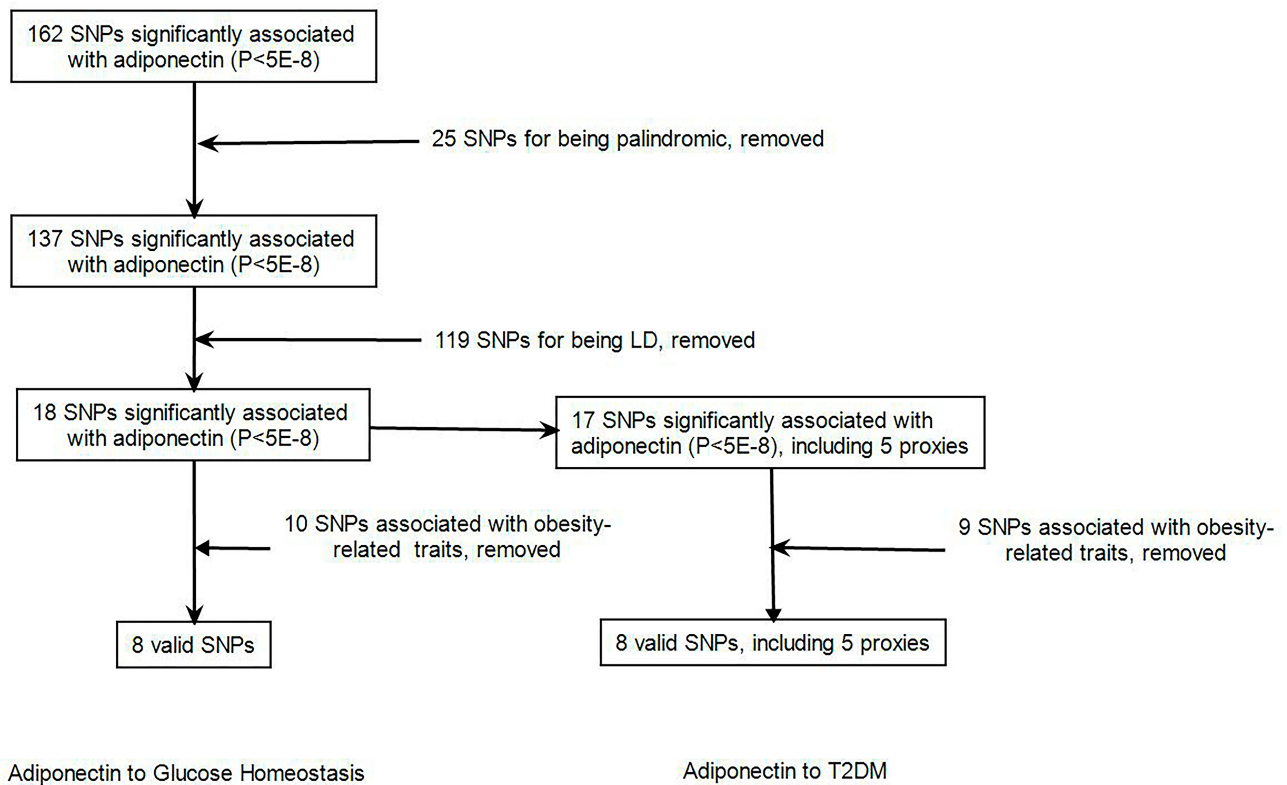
162 SNPs significantly associated with adiponectin (P<5E-8)

25 SNPs for being palindromic, removed

137 SNPs significantly associated with adiponectin (P<5E-8)

119 SNPs for being LD, removed

18 SNPs significantly associated with adiponectin (P<5E-8)

17 SNPs significantly associated with adiponectin (P<5E-8), including 5 proxies

10 SNPs associated with obesity-related traits, removed

9 SNPs associated with obesity-related traits, removed

8 valid SNPs

8 valid SNPs, including 5 proxies

Adiponectin to Glucose Homeostasis

Adiponectin to T2DM